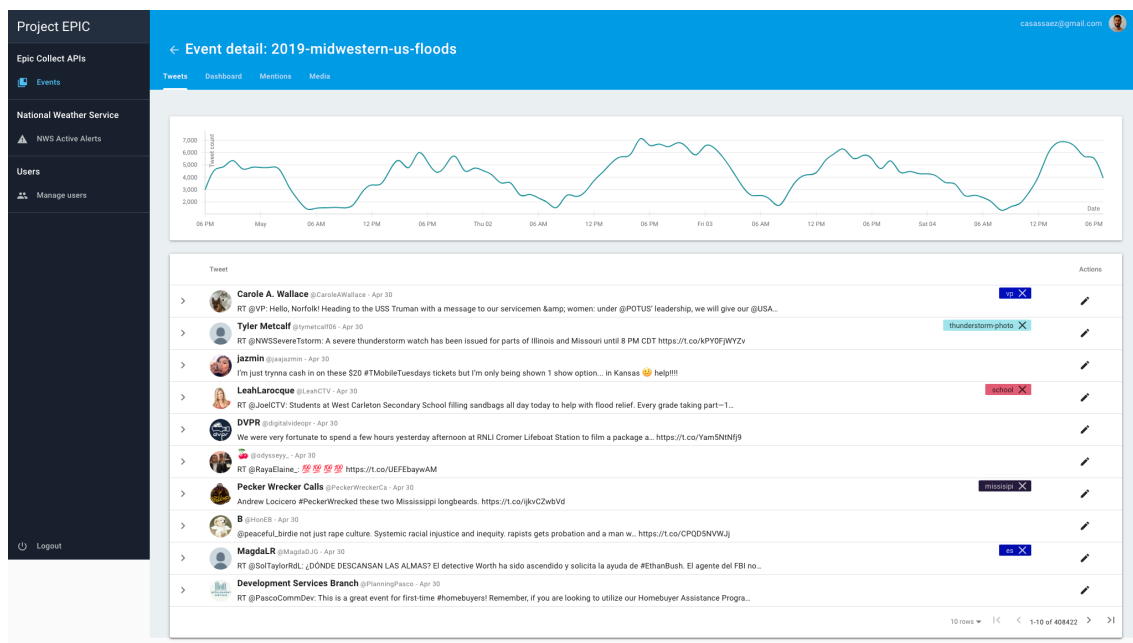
Project EPIC

Epic Collect APIs

Events

National Weather Service

NWS Active Alerts

Users

Manage users

Logout

casassaez@gmail.com

← Event detail: 2019-midwestern-us-floods

Tweets Dashboard Mentions Media

Tweet count

7,000
6,000
5,000
4,000
3,000
2,000

06 PM May 06 AM 12 PM 06 PM Thu 02 06 AM 12 PM 06 PM Fri 03 06 AM 12 PM 06 PM Sat 04 06 AM 12 PM 06 PM

Date

Tweet

Actions

Carole A. Wallace @CaroleAWallace · Apr 30
RT @VP: Hello, Norfolk! Heading to the USS Truman with a message to our servicemen &amp; women: under @POTUS' leadership, we will give our @USA...
vp

Tyler Metcalf @tymetcalf06 · Apr 30
RT @NWSSevereTstorm: A severe thunderstorm watch has been issued for parts of Illinois and Missouri until 8 PM CDT https://t.co/kPY0FjWYZv
thunderstorm-photo

jazmin @jaajazmin · Apr 30
I'm just trynna cash in on these $20 #TMobileTuesdays tickets but I'm only being shown 1 show option... in Kansas 😕 help!!!!

LeahLarocque @LeahCTV · Apr 30
RT @JoelCTV: Students at West Carleton Secondary School filling sandbags all day today to help with flood relief. Every grade taking part—1...
school

DVPR @digitalvideopr · Apr 30
We were very fortunate to spend a few hours yesterday afternoon at RNLI Cromer Lifeboat Station to film a package a... https://t.co/Yam5NtNfj9

🍒 @odysseyy_ · Apr 30
RT @RayaElaine_: 💯💯💯💯 https://t.co/UEFEbaywAM

Pecker Wrecker Calls @PeckerWreckerCa · Apr 30
Andrew Locicero #PeckerWrecked these two Mississippi longbeards. https://t.co/ijkvCZwbVd
missisipi

B @HonEB · Apr 30
@peaceful_birdie not just rape culture. Systemic racial injustice and inequity. rapists gets probation and a man w... https://t.co/CPQD5NVWJj

MagdaLR @MagdaDJG · Apr 30
RT @SolTaylorRdL: ¿DÓNDE DESCANSAN LAS ALMAS? El detective Worth ha sido ascendido y solicita la ayuda de #EthanBush. El agente del FBI no...
es

Development Services Branch @PlanningPasco · Apr 30
RT @PascoCommDev: This is a great event for first-time #homebuyers! Remember, if you are looking to utilize our Homebuyer Assistance Progra...

10 rows 1-10 of 408422